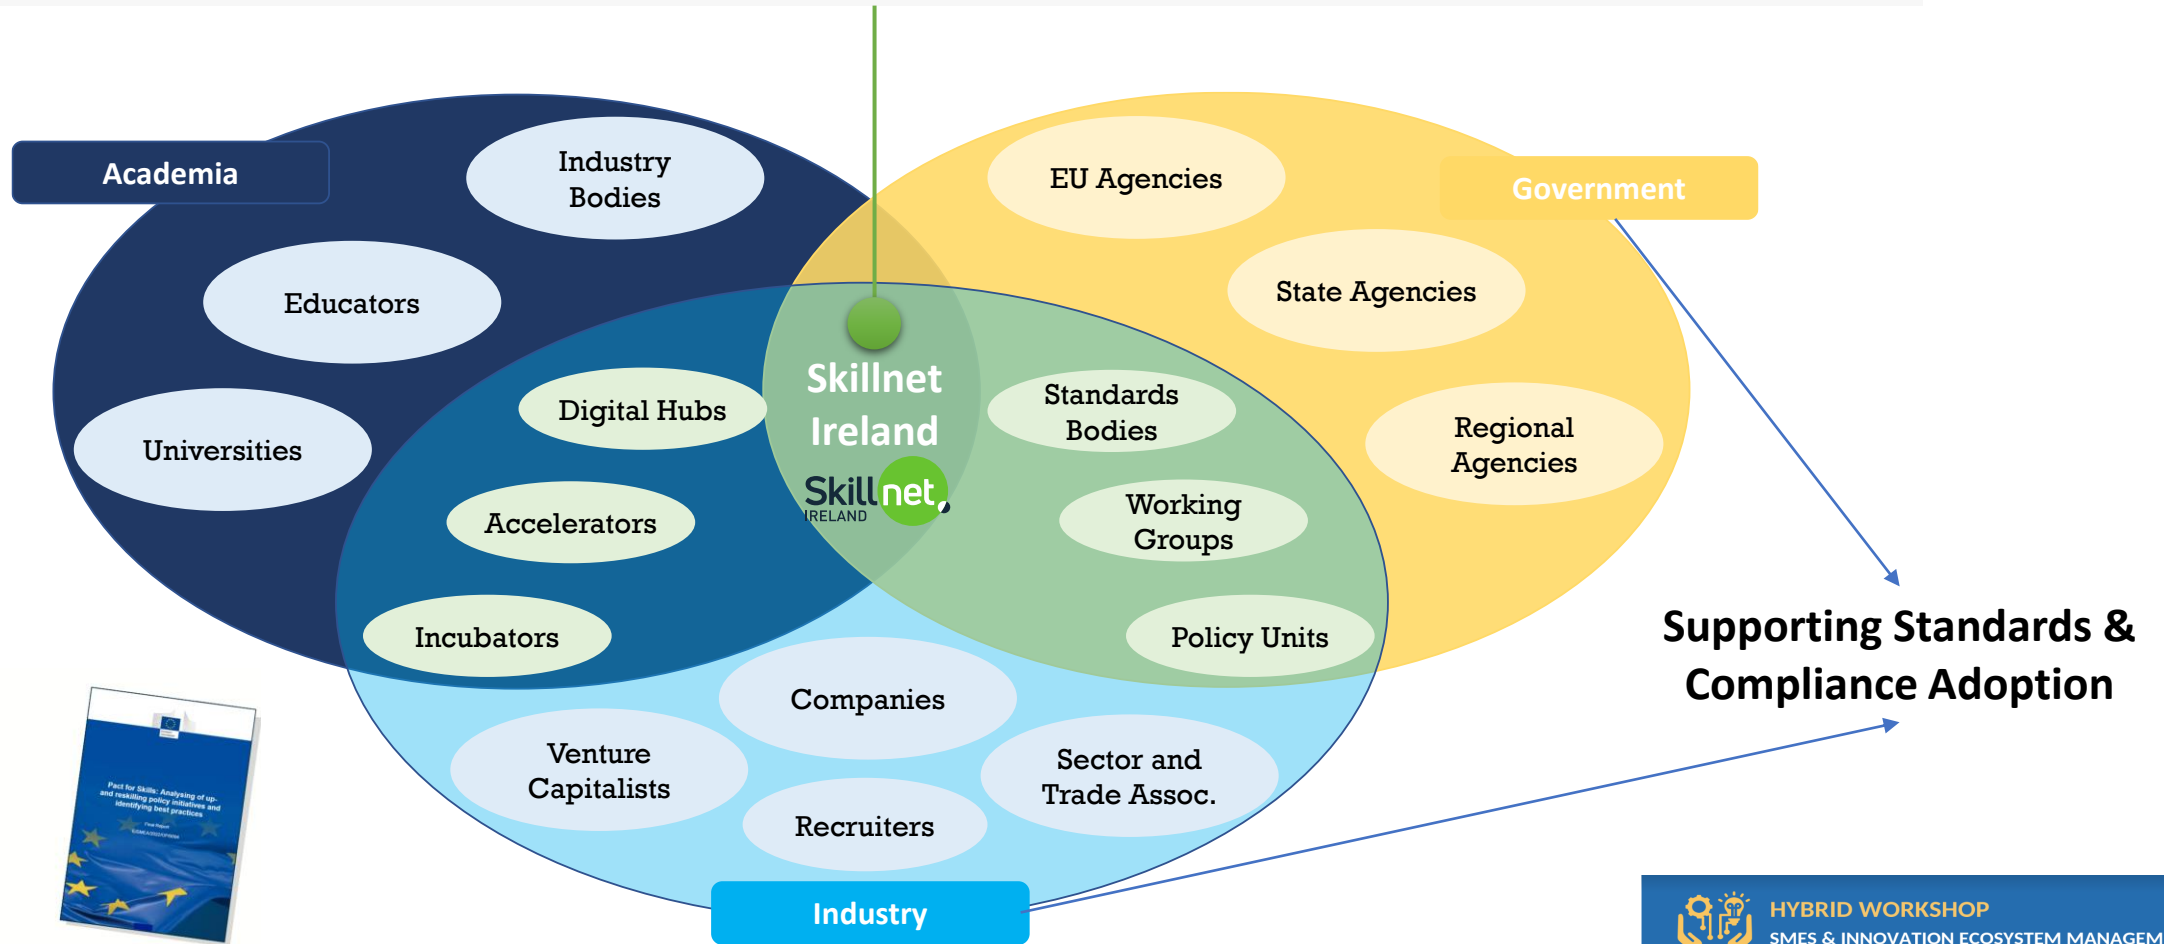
Academia

Industry Bodies

Educators

Universities

EU Agencies

Government

State Agencies

Regional Agencies

Skillnet Ireland

Skillnet IRELAND

Digital Hubs

Accelerators

Incubators

Standards Bodies

Working Groups

Policy Units

Companies

Venture Capitalists

Recruiters

Sector and Trade Assoc.

Industry

Supporting Standards & Compliance Adoption

Pact for Skills: Analysing of up- and reskilling policy initiatives and identifying best practices

Final Report

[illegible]

HYBRID WORKSHOP

SMES & INNOVATION ECOSYSTEM MANAGEM